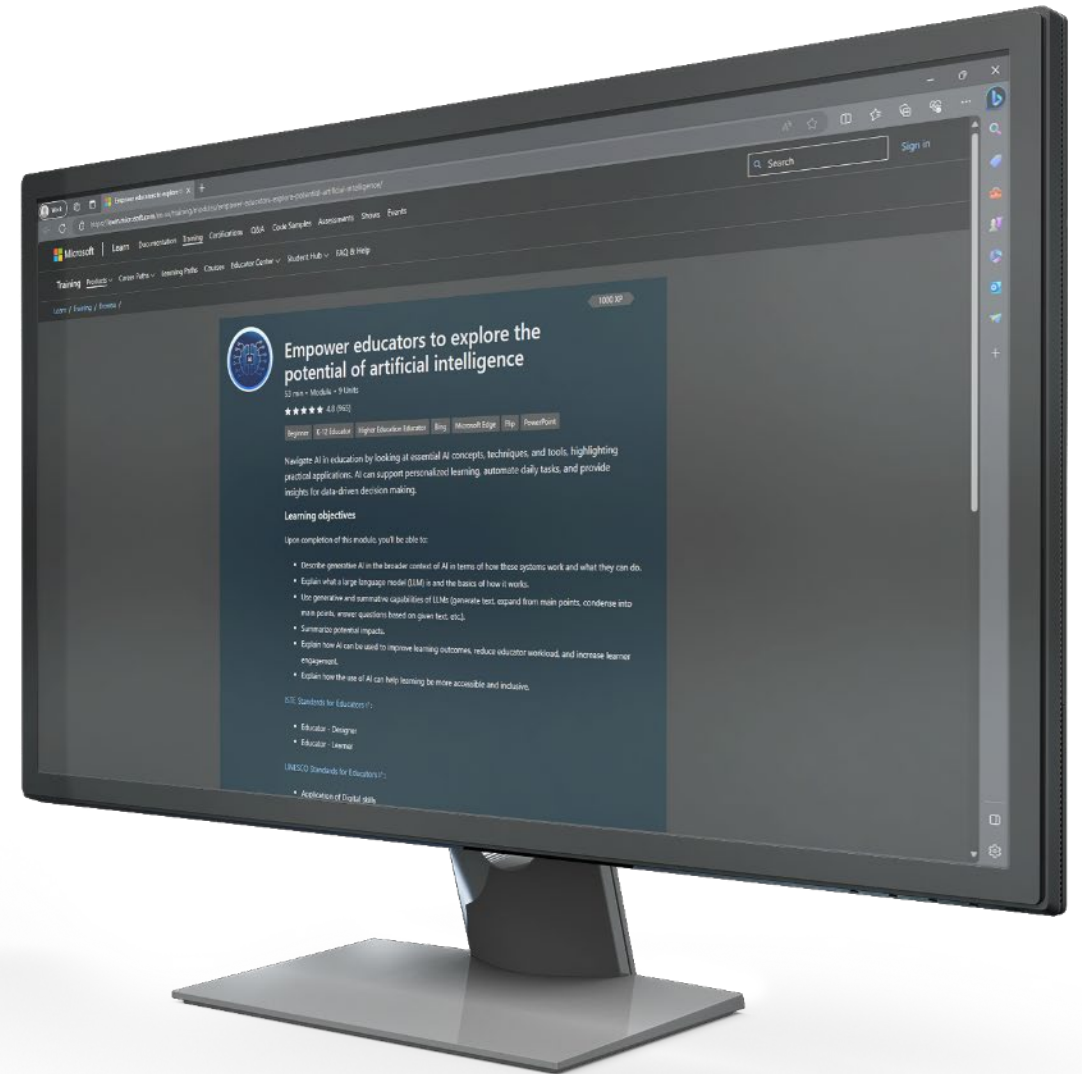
Work

Empower educators to explore | ×

+

https://learn.microsoft.com/en-us/training/modules/empower-educators-explore-potential-artificial-intelligence/

Microsoft | Learn Documentation Training Certifications Q&A Code Samples Assessments Shows Events

Search

Sign in

Training Products Career Paths Learning Paths Courses Educator Center Student Hub FAQ & Help

Learn / Training / Browse /

1000 XP

Empower educators to explore the potential of artificial intelligence

53 min • Module • 9 Units

★★★★★ 4.8 (963)

Beginner K-12 Educator Higher Education Educator Bing Microsoft Edge Flip PowerPoint

Navigate AI in education by looking at essential AI concepts, techniques, and tools, highlighting practical applications. AI can support personalized learning, automate daily tasks, and provide insights for data-driven decision making.

Learning objectives

Upon completion of this module, you'll be able to:

- Describe generative AI in the broader context of AI in terms of how these systems work and what they can do.
- Explain what a large language model (LLM) is and the basics of how it works.
- Use generative and summative capabilities of LLMs (generate text, expand from main points, condense into main points, answer questions based on given text, etc.).
- Summarize potential impacts.
- Explain how AI can be used to improve learning outcomes, reduce educator workload, and increase learner engagement.
- Explain how the use of AI can help learning be more accessible and inclusive.

ISTE Standards for Educators

- Educator - Designer
- Educator - Learner

UNESCO Standards for Educators

- Application of Digital skills